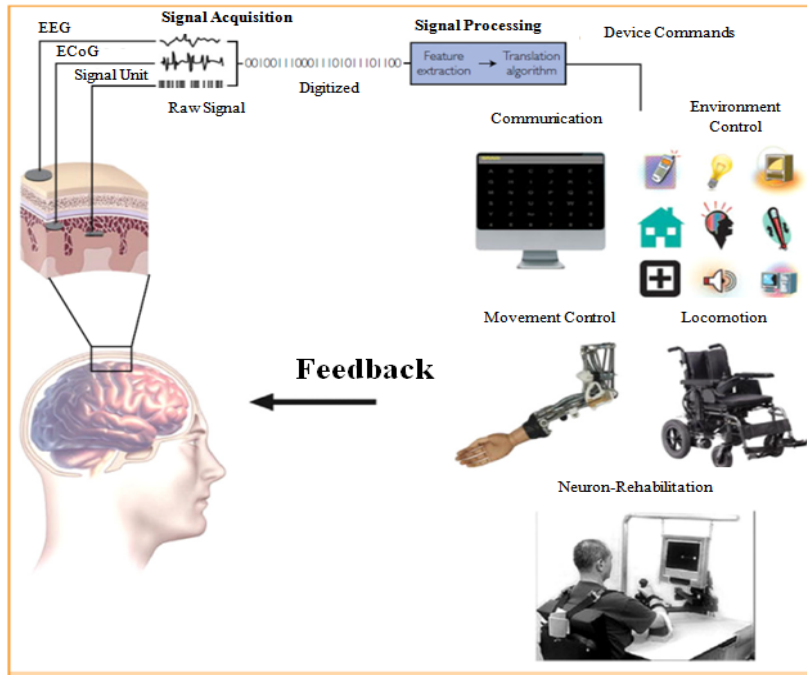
EEG
Signal Acquisition
ECoG
Signal Unit
Raw Signal
001001110001110101110100
Digitized
Signal Processing
Feature extraction
Translation algorithm
Device Commands
Communication
Environment Control
Movement Control
Locomotion
Feedback
Neuron-Rehabilitation